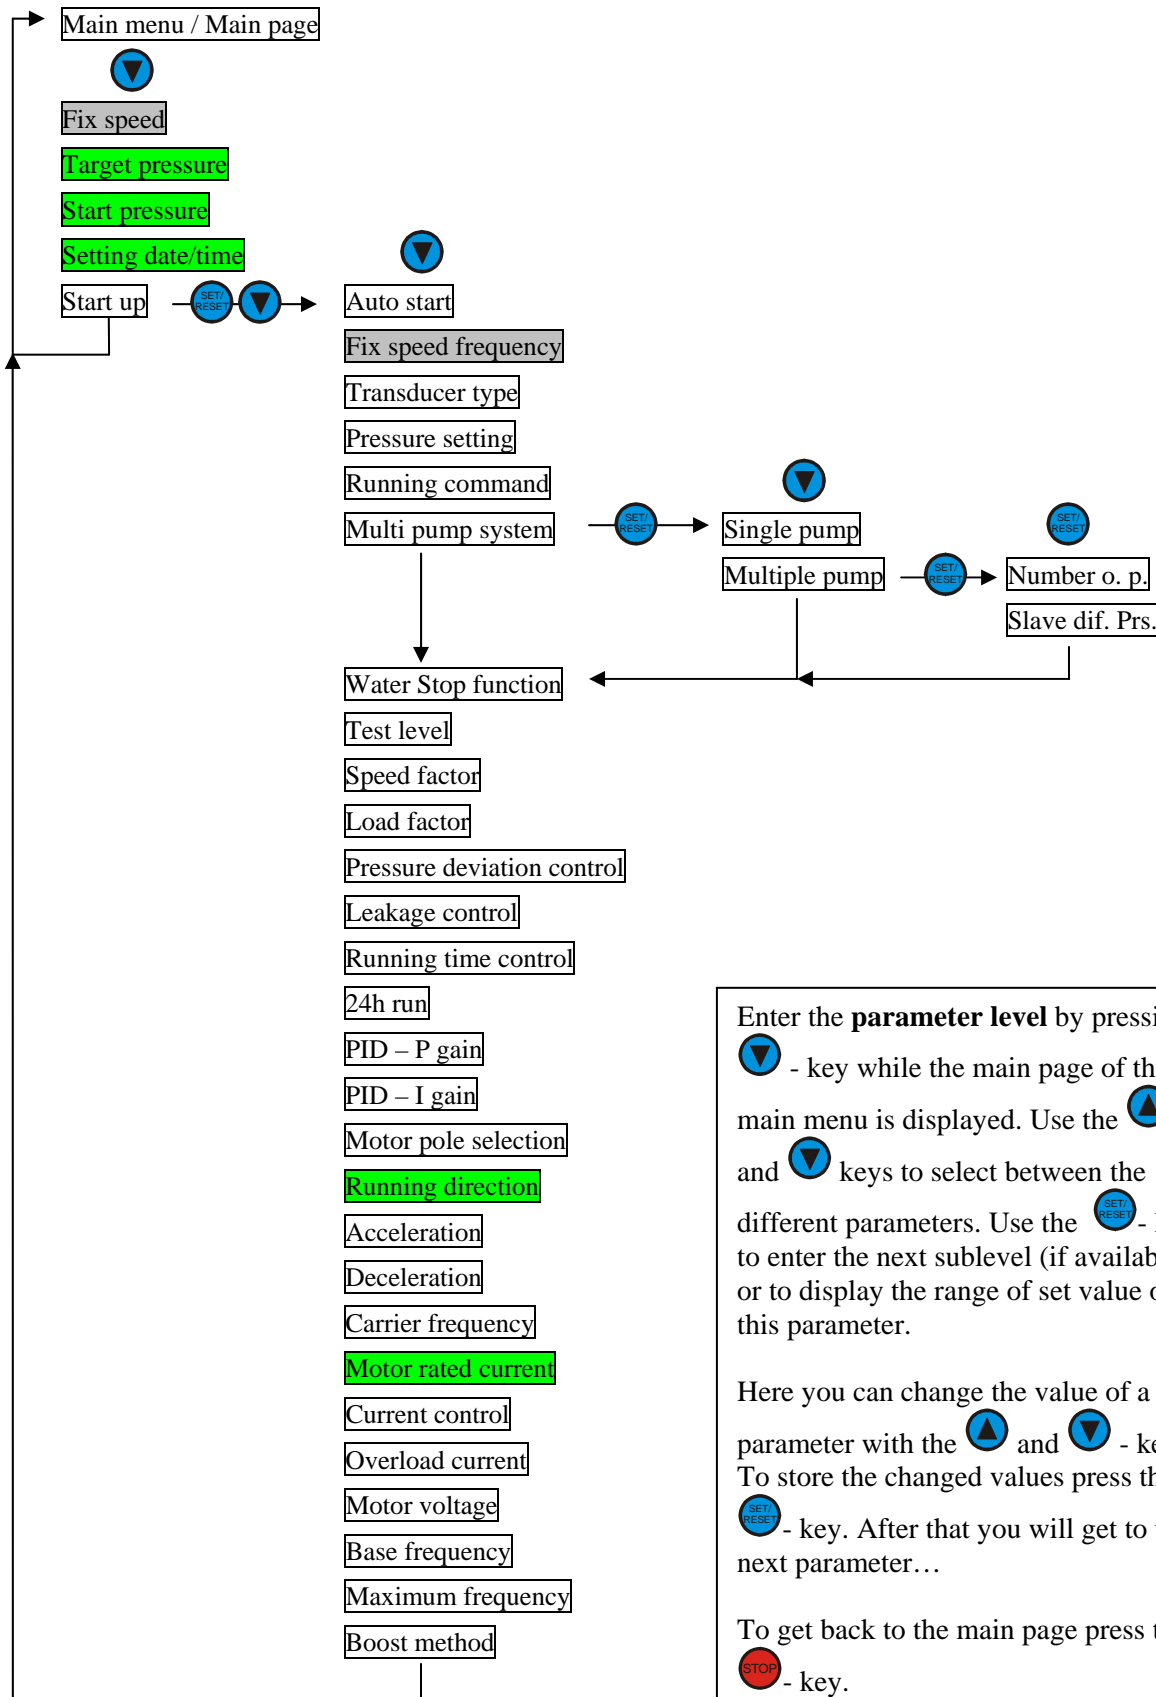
Main menu / Main page

Fix speed

Target pressure

Start pressure

Setting date/time

Start up SET/RESET

Auto start

Fix speed frequency

Transducer type

Pressure setting

Running command

Multi pump system SET/RESET

Single pump

Multiple pump SET/RESET

SET/RESET

Number o. p.

Slave dif. Prs.

Water Stop function

Test level

Speed factor

Load factor

Pressure deviation control

Leakage control

Running time control

24h run

PID – P gain

PID – I gain

Motor pole selection

Running direction

Acceleration

Deceleration

Carrier frequency

Motor rated current

Current control

Overload current

Motor voltage

Base frequency

Maximum frequency

Boost method

Enter the **parameter level** by pressi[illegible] - key while the main page of th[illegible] main menu is displayed. Use the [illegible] and keys to select between the different parameters. Use the SET/RESET - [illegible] to enter the next sublevel (if availab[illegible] or to display the range of set value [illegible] this parameter.

Here you can change the value of a parameter with the and - ke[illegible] To store the changed values press th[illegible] SET/RESET - key. After that you will get to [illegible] next parameter…

To get back to the main page press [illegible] STOP - key.